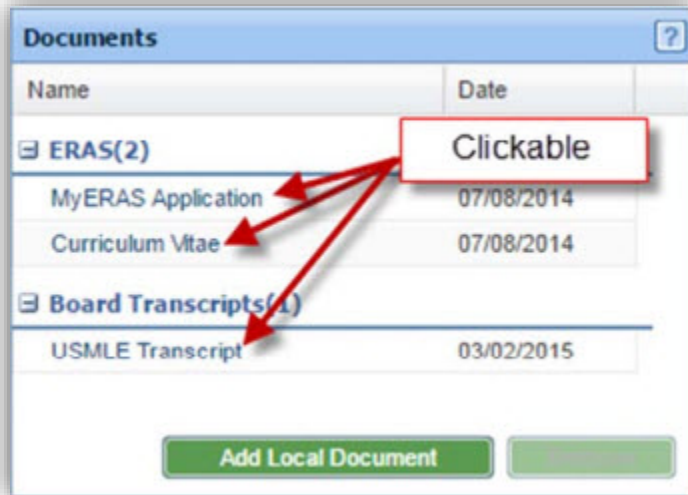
Documents

?

| Name | Date |
|---|---|
| ⊟ ERAS(2) | |
| MyERAS Application | 07/08/2014 |
| Curriculum Vitae | 07/08/2014 |
| ⊟ Board Transcripts(1) | |
| USMLE Transcript | 03/02/2015 |

Clickable

Add Local Document

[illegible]